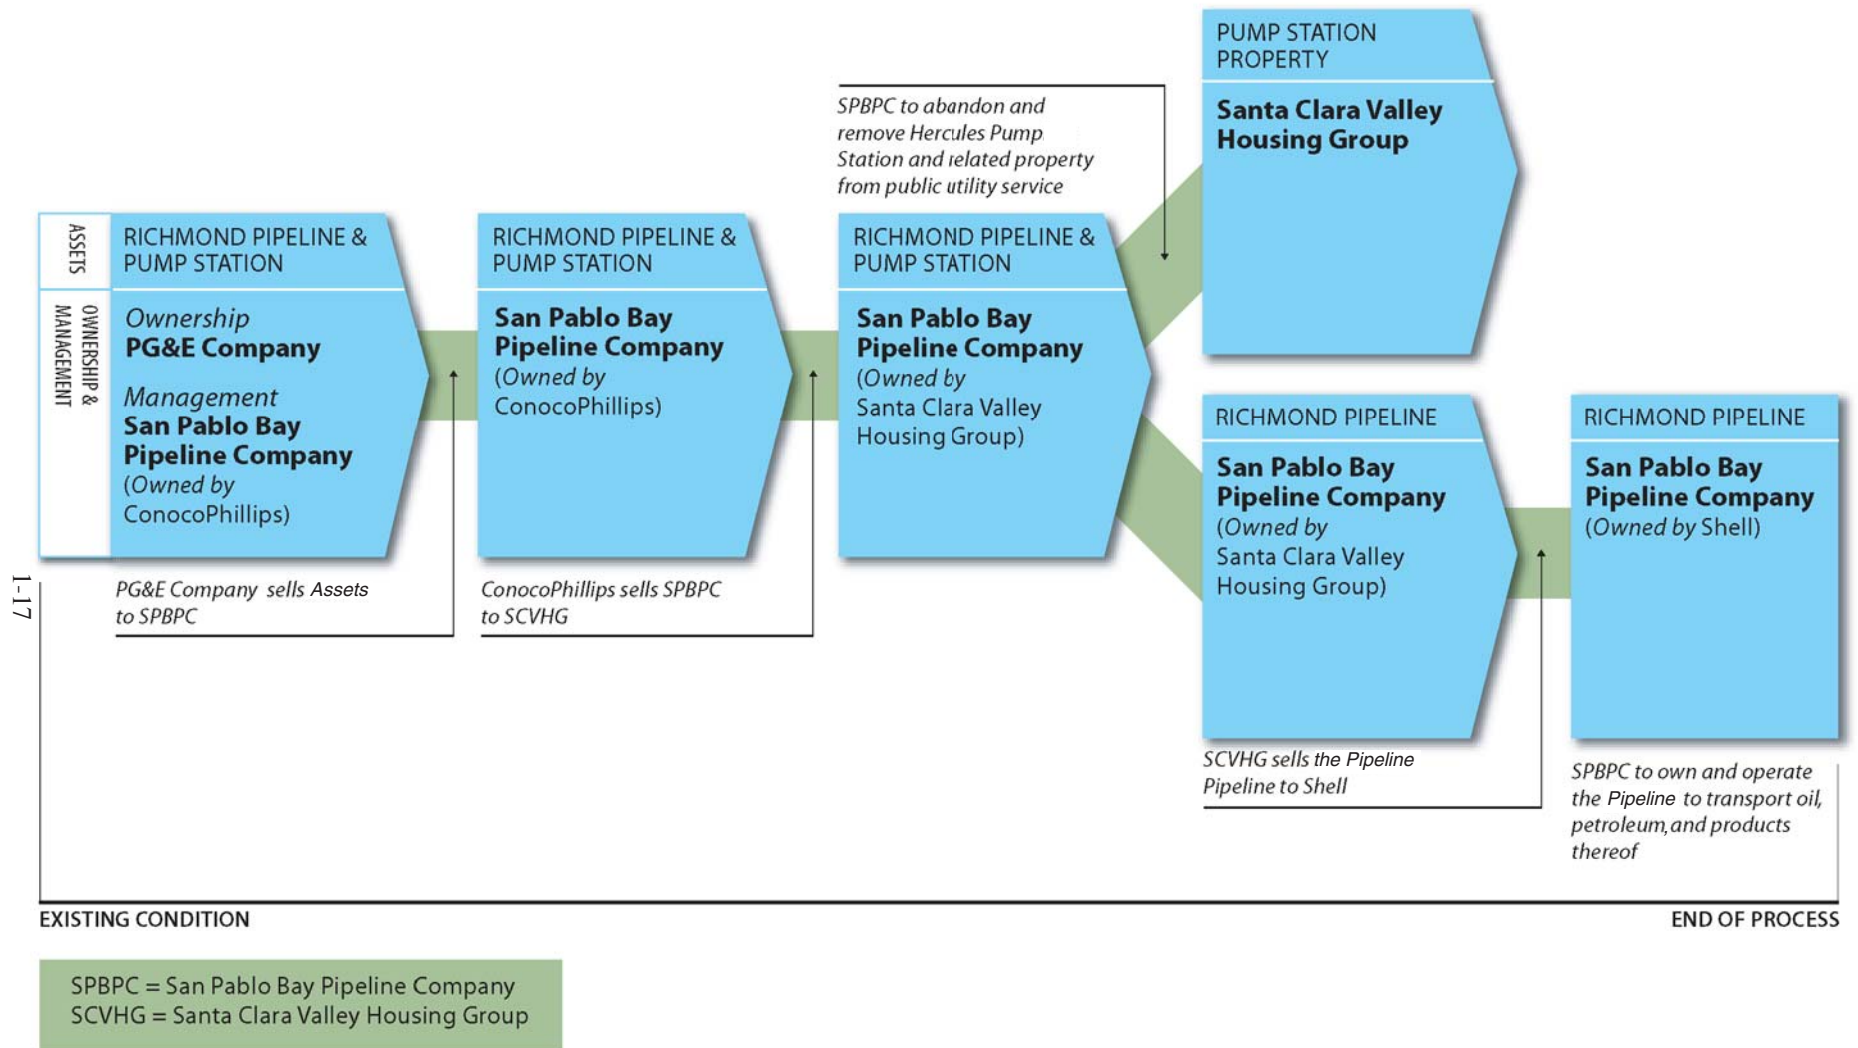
ASSETS

OWNERSHIP & MANAGEMENT

RICHMOND PIPELINE & PUMP STATION

Ownership
PG&E Company

Management
San Pablo Bay Pipeline Company
(Owned by ConocoPhillips)

PG&E Company sells Assets to SPBPC

RICHMOND PIPELINE & PUMP STATION

San Pablo Bay Pipeline Company
(Owned by ConocoPhillips)

ConocoPhillips sells SPBPC to SCVHG

SPBPC to abandon and remove Hercules Pump Station and related property from public utility service

RICHMOND PIPELINE & PUMP STATION

San Pablo Bay Pipeline Company
(Owned by Santa Clara Valley Housing Group)

PUMP STATION PROPERTY

Santa Clara Valley Housing Group

RICHMOND PIPELINE

San Pablo Bay Pipeline Company
(Owned by Santa Clara Valley Housing Group)

SCVHG sells the Pipeline Pipeline to Shell

RICHMOND PIPELINE

San Pablo Bay Pipeline Company
(Owned by Shell)

SPBPC to own and operate the Pipeline to transport oil, petroleum,and products thereof

1-17

EXISTING CONDITION

END OF PROCESS

SPBPC = San Pablo Bay Pipeline Company
SCVHG = Santa Clara Valley Housing Group